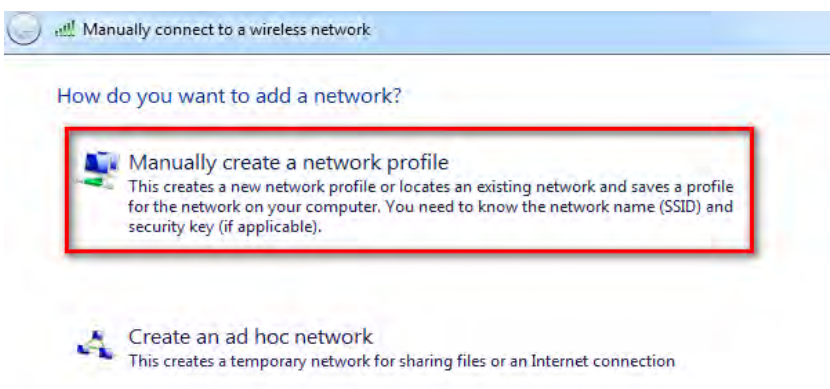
Manually connect to a wireless network

How do you want to add a network?

Manually create a network profile
This creates a new network profile or locates an existing network and saves a profile for the network on your computer. You need to know the network name (SSID) and security key (if applicable).

Create an ad hoc network
This creates a temporary network for sharing files or an Internet connection